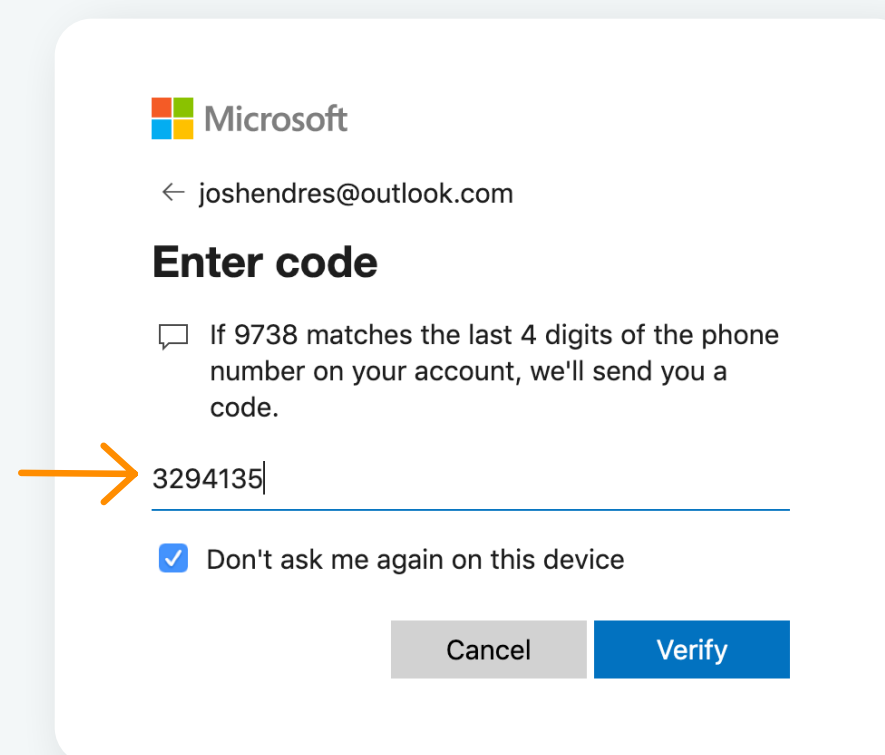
Microsoft

← joshendres@outlook.com

Enter code

If 9738 matches the last 4 digits of the phone number on your account, we'll send you a code.

3294135

Don't ask me again on this device

Cancel

Verify